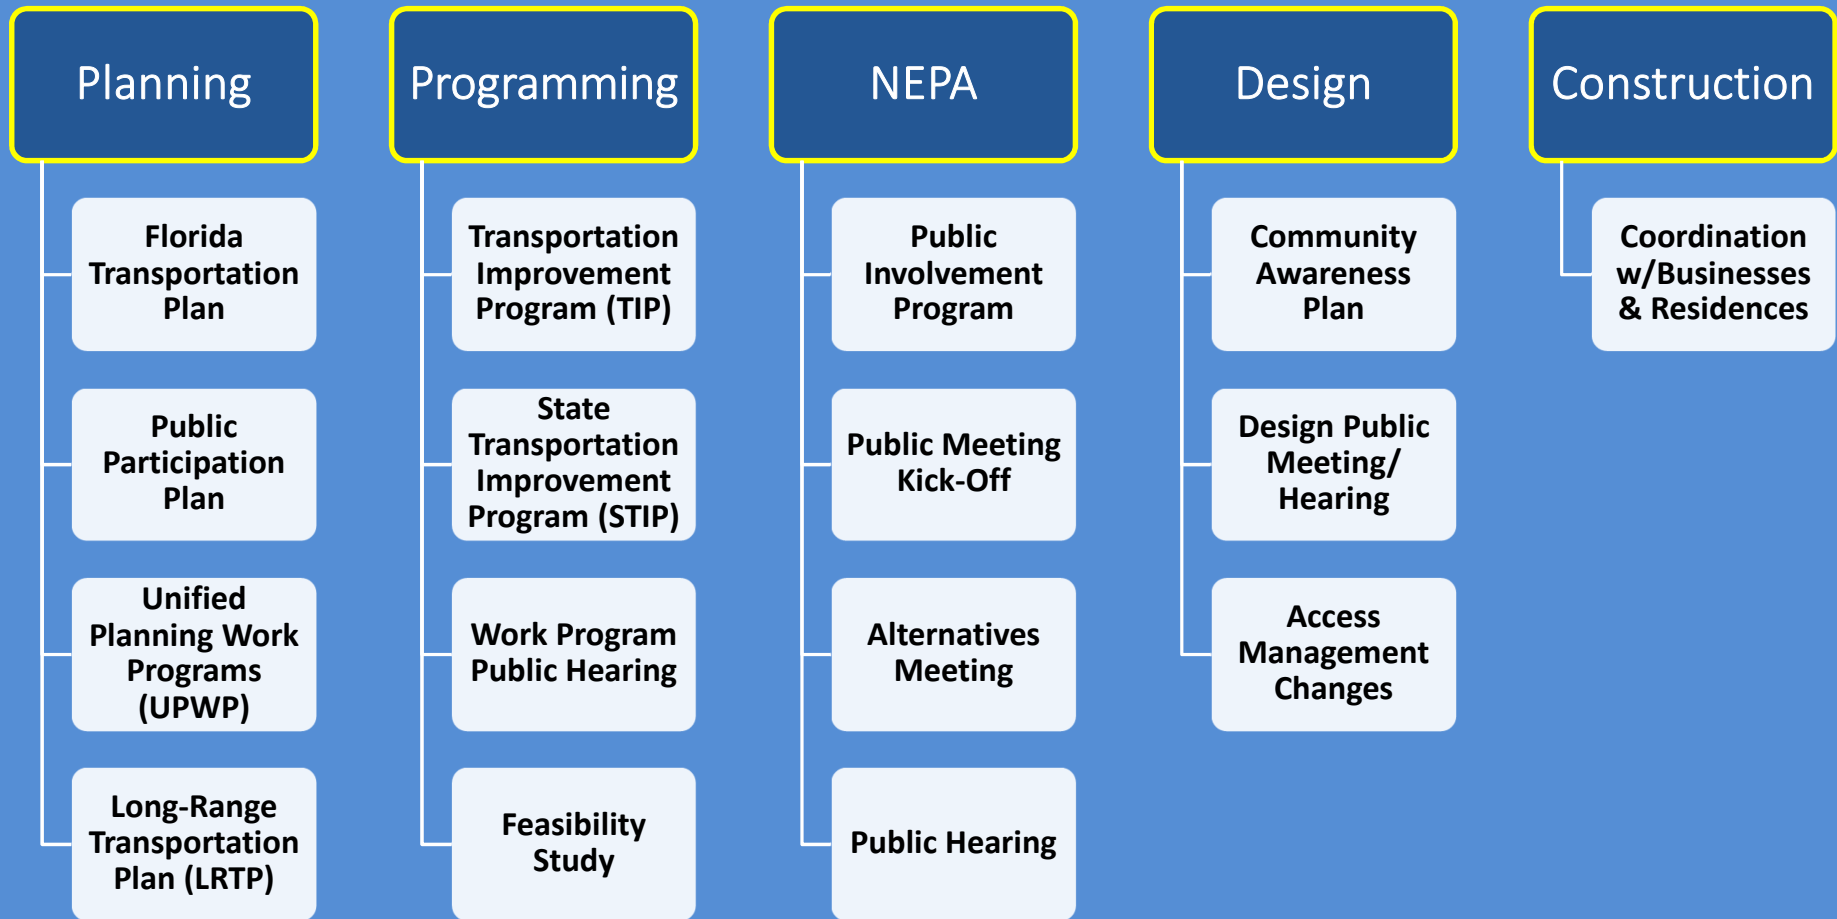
Planning

Florida Transportation Plan

Public Participation Plan

Unified Planning Work Programs (UPWP)

Long-Range Transportation Plan (LRTP)

Programming

Transportation Improvement Program (TIP)

State Transportation Improvement Program (STIP)

Work Program Public Hearing

Feasibility Study

NEPA

Public Involvement Program

Public Meeting Kick-Off

Alternatives Meeting

Public Hearing

Design

Community Awareness Plan

Design Public Meeting/ Hearing

Access Management Changes

Construction

Coordination w/Businesses & Residences